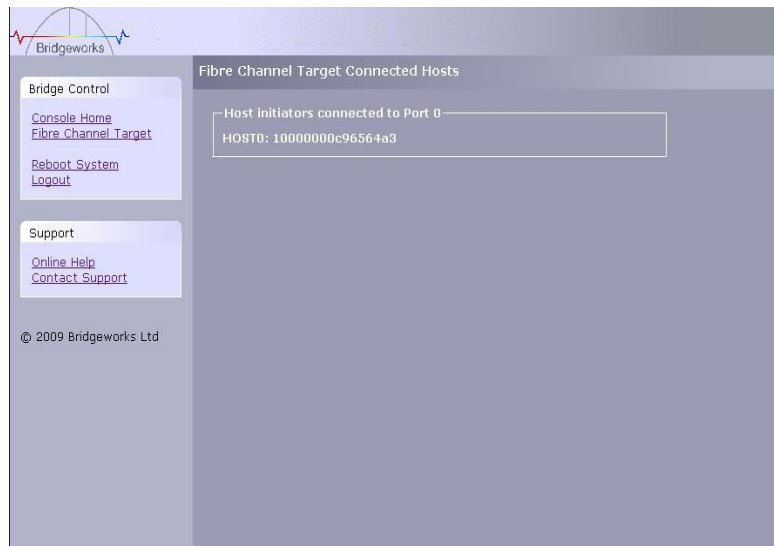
Bridgeworks

Bridge Control

Console Home
Fibre Channel Target

Reboot System
Logout

Support

Online Help
Contact Support

© 2009 Bridgeworks Ltd

Fibre Channel Target Connected Hosts

Host initiators connected to Port 0

HOST0: 10000000c96564a3